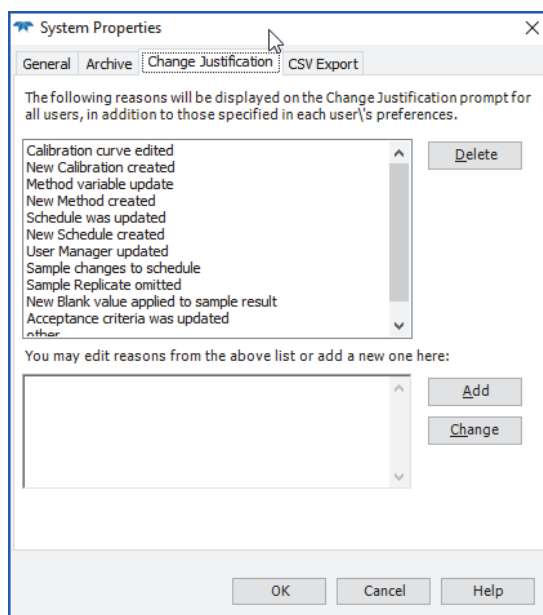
System Properties
×
General | Archive | Change Justification | CSV Export

The following reasons will be displayed on the Change Justification prompt for all users, in addition to those specified in each user\'s preferences.

Calibration curve edited
New Calibration created
Method variable update
New Method created
Schedule was updated
New Schedule created
User Manager updated
Sample changes to schedule
Sample Replicate omitted
New Blank value applied to sample result
Acceptance criteria was updated
other

Delete

You may edit reasons from the above list or add a new one here:

Add
Change

OK | Cancel | Help